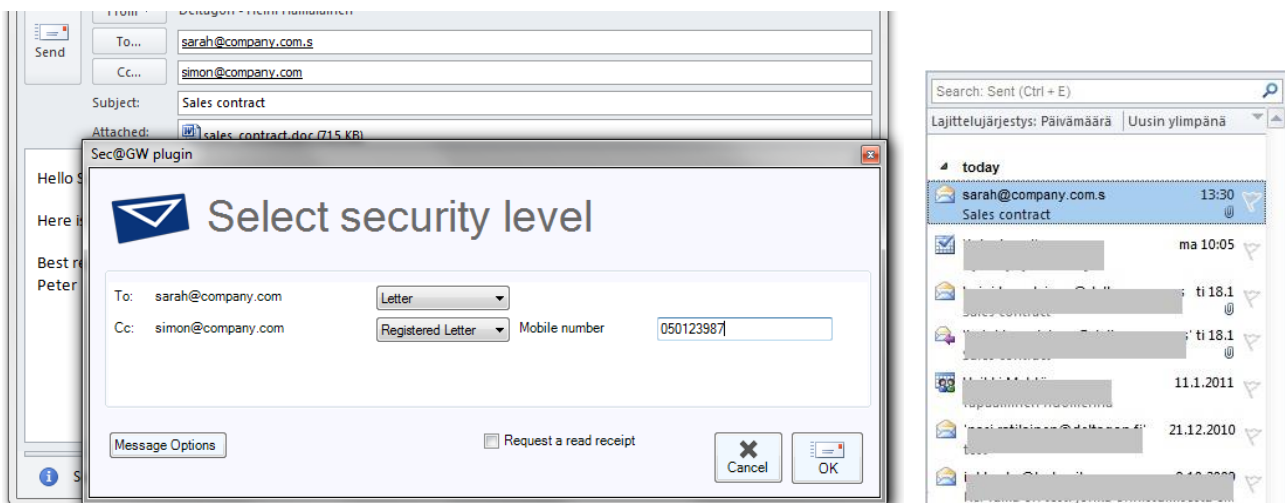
Send

From

Deltagon - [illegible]

To...

sarah@company.com.s

Cc...

simon@company.com

Subject:

Sales contract

Attached:

sales_contract.doc (715 KB)

Hello S

Here is

Best re
Peter

Sec@GW plugin

Select security level

| | | | |
|---|---|---|---|
| To: sarah@company.com | Letter | | |
| Cc: simon@company.com | Registered Letter | Mobile number | 050123987 |

Message Options

Request a read receipt

Cancel

OK

Search: Sent (Ctrl + E)

Lajittelujärjestys: Päivämäärä

Uusin ylimpänä

today

sarah@company.com.s
13:30
Sales contract

ma 10:05

ti 18.1
Sales contract

ti 18.1

11.1.2011

21.12.2010